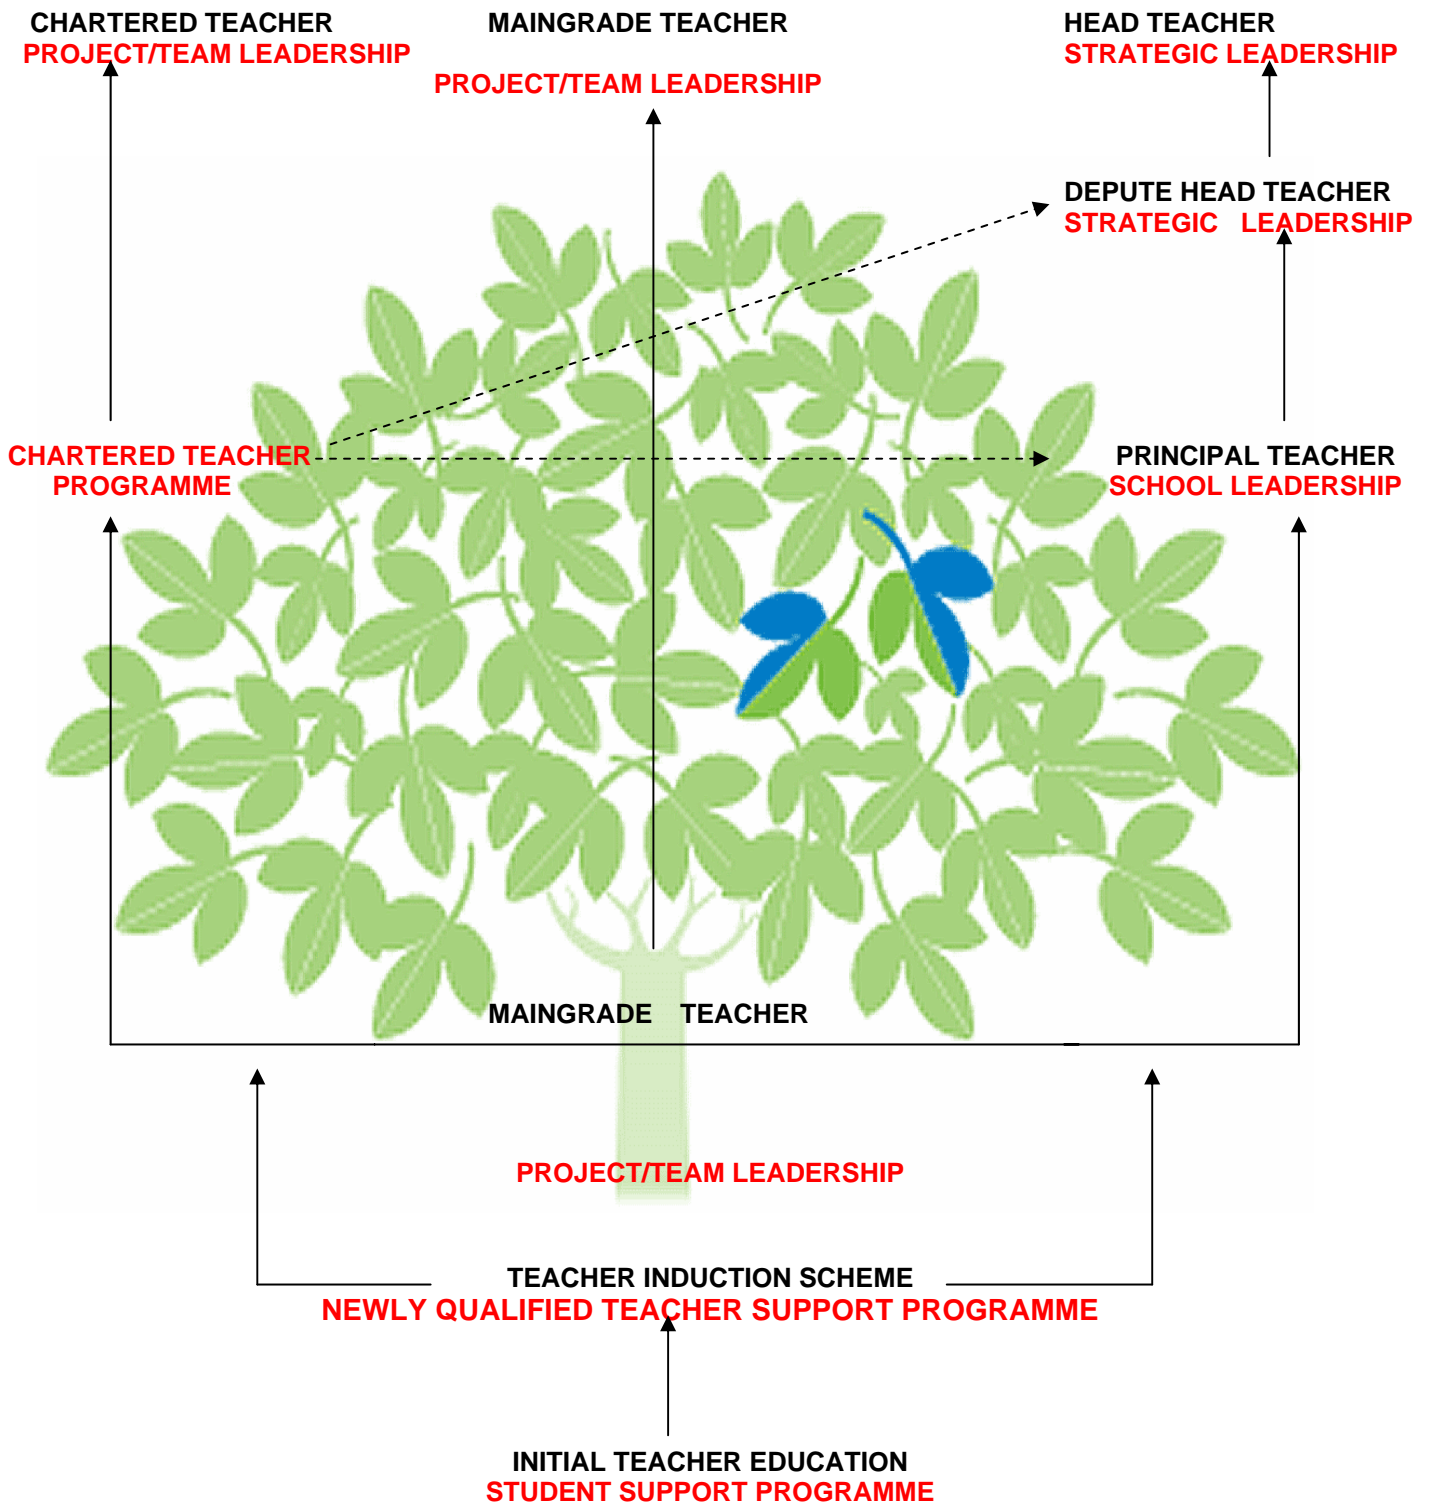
CHARTERED TEACHER
PROJECT/TEAM LEADERSHIP

MAINGRADE TEACHER
PROJECT/TEAM LEADERSHIP

HEAD TEACHER
STRATEGIC LEADERSHIP

DEPUTE HEAD TEACHER
STRATEGIC LEADERSHIP

CHARTERED TEACHER
PROGRAMME

PRINCIPAL TEACHER
SCHOOL LEADERSHIP

MAINGRADE TEACHER

PROJECT/TEAM LEADERSHIP

TEACHER INDUCTION SCHEME
NEWLY QUALIFIED TEACHER SUPPORT PROGRAMME

INITIAL TEACHER EDUCATION
STUDENT SUPPORT PROGRAMME